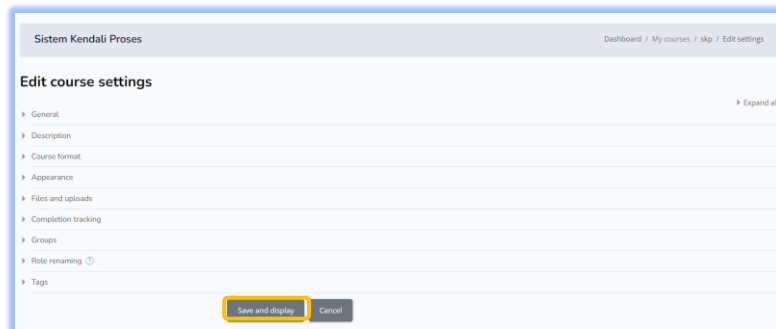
Sistem Kendali Proses

Dashboard / My courses / skp / Edit settings

Edit course settings

Expand al

General

Description

Course format

Appearance

Files and uploads

Completion tracking

Groups

Role renaming

Tags

Save and display

Cancel